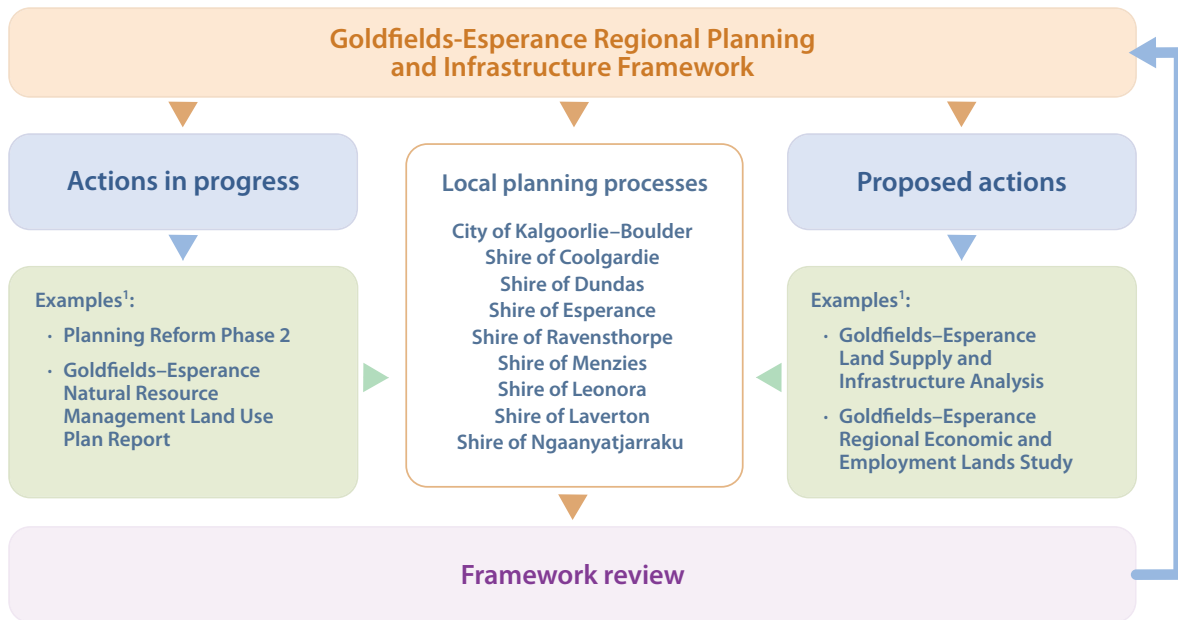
Goldfields-Esperance Regional Planning and Infrastructure Framework

Actions in progress

Examples$^1$:

- Planning Reform Phase 2
- Goldfields–Esperance Natural Resource Management Land Use Plan Report

Local planning processes

City of Kalgoorlie–Boulder
Shire of Coolgardie
Shire of Dundas
Shire of Esperance
Shire of Ravensthorpe
Shire of Menzies
Shire of Leonora
Shire of Laverton
Shire of Ngaanyatjarraku

Proposed actions

Examples$^1$:

- Goldfields–Esperance Land Supply and Infrastructure Analysis
- Goldfields–Esperance Regional Economic and Employment Lands Study

Framework review